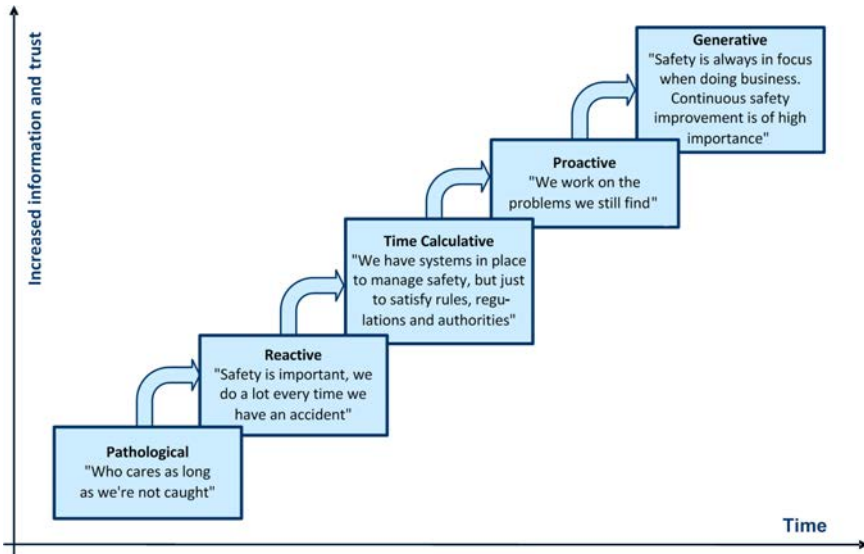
Increased information and trust

Generative
"Safety is always in focus when doing business. Continuous safety improvement is of high importance"

Proactive
"We work on the problems we still find"

Time Calculative
"We have systems in place to manage safety, but just to satisfy rules, regulations and authorities"

Reactive
"Safety is important, we do a lot every time we have an accident"

Pathological
"Who cares as long as we're not caught"

Time